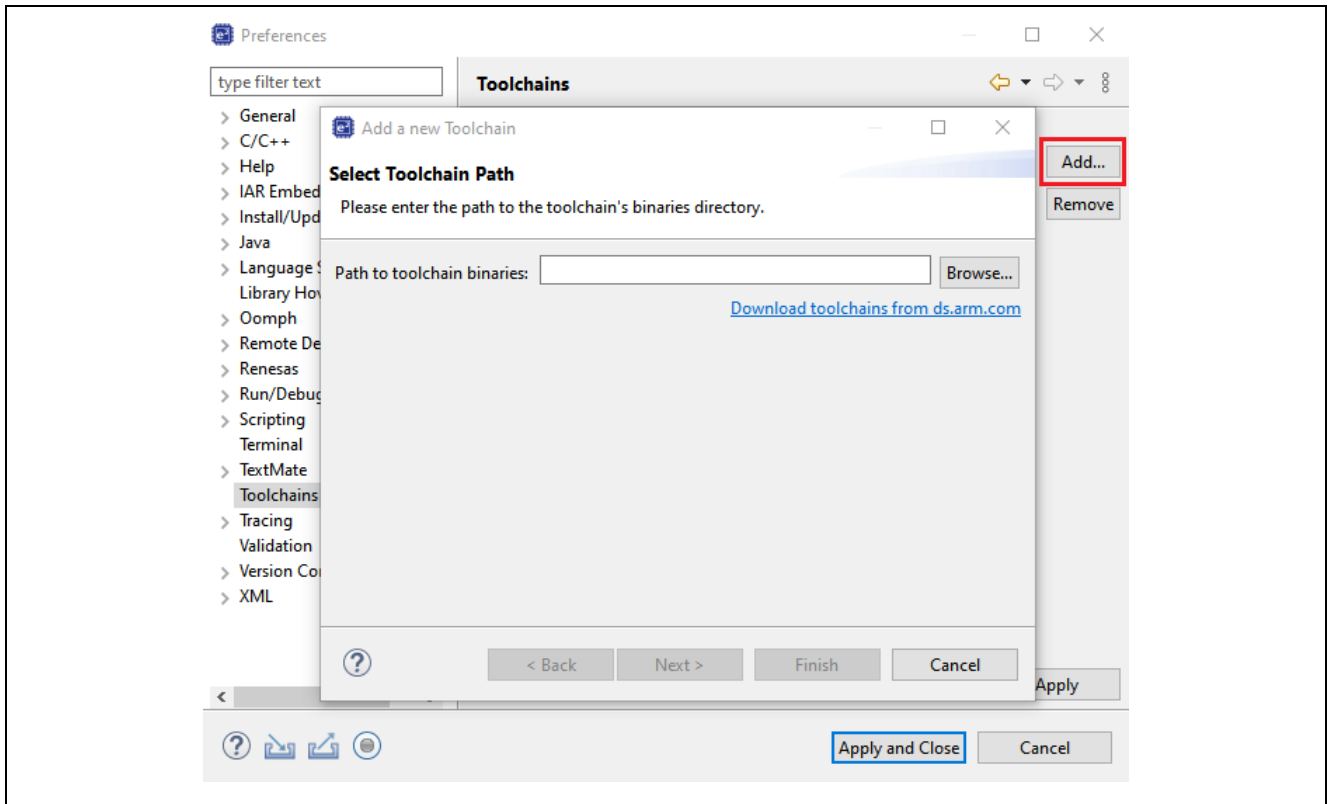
Preferences

type filter text

Toolchains

> General
> C/C++
> Help
> IAR Embed
> Install/Upd
> Java
> Language S
Library Ho
> Oomph
> Remote De
> Renesas
> Run/Debug
> Scripting
Terminal
> TextMate
Toolchains
> Tracing
Validation
> Version Co
> XML

Add...
Remove

Add a new Toolchain

Select Toolchain Path
Please enter the path to the toolchain's binaries directory.

Path to toolchain binaries: Browse...

Download toolchains from ds.arm.com

< Back Next > Finish Cancel

Apply

Apply and Close Cancel